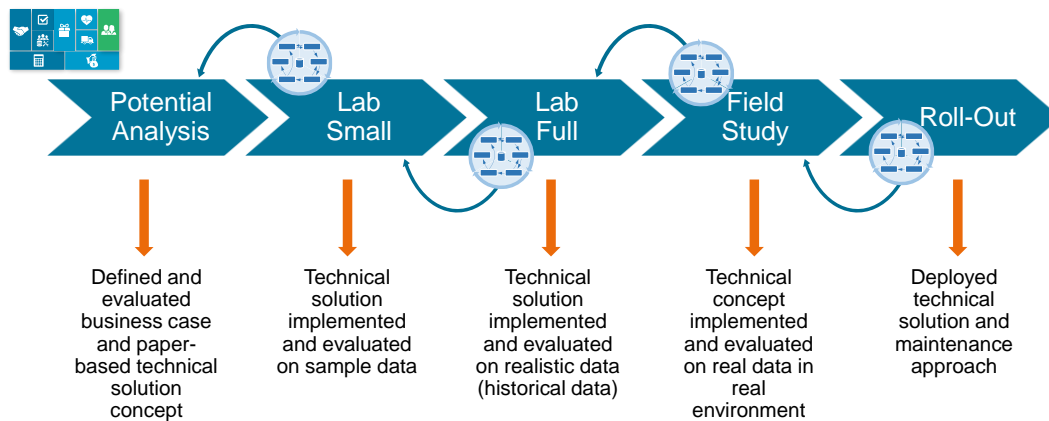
Potential Analysis

Lab Small

Lab Full

Field Study

Roll-Out

Defined and evaluated business case and paper-based technical solution concept

Technical solution implemented and evaluated on sample data

Technical solution implemented and evaluated on realistic data (historical data)

Technical concept implemented and evaluated on real data in real environment

Deployed technical solution and maintenance approach